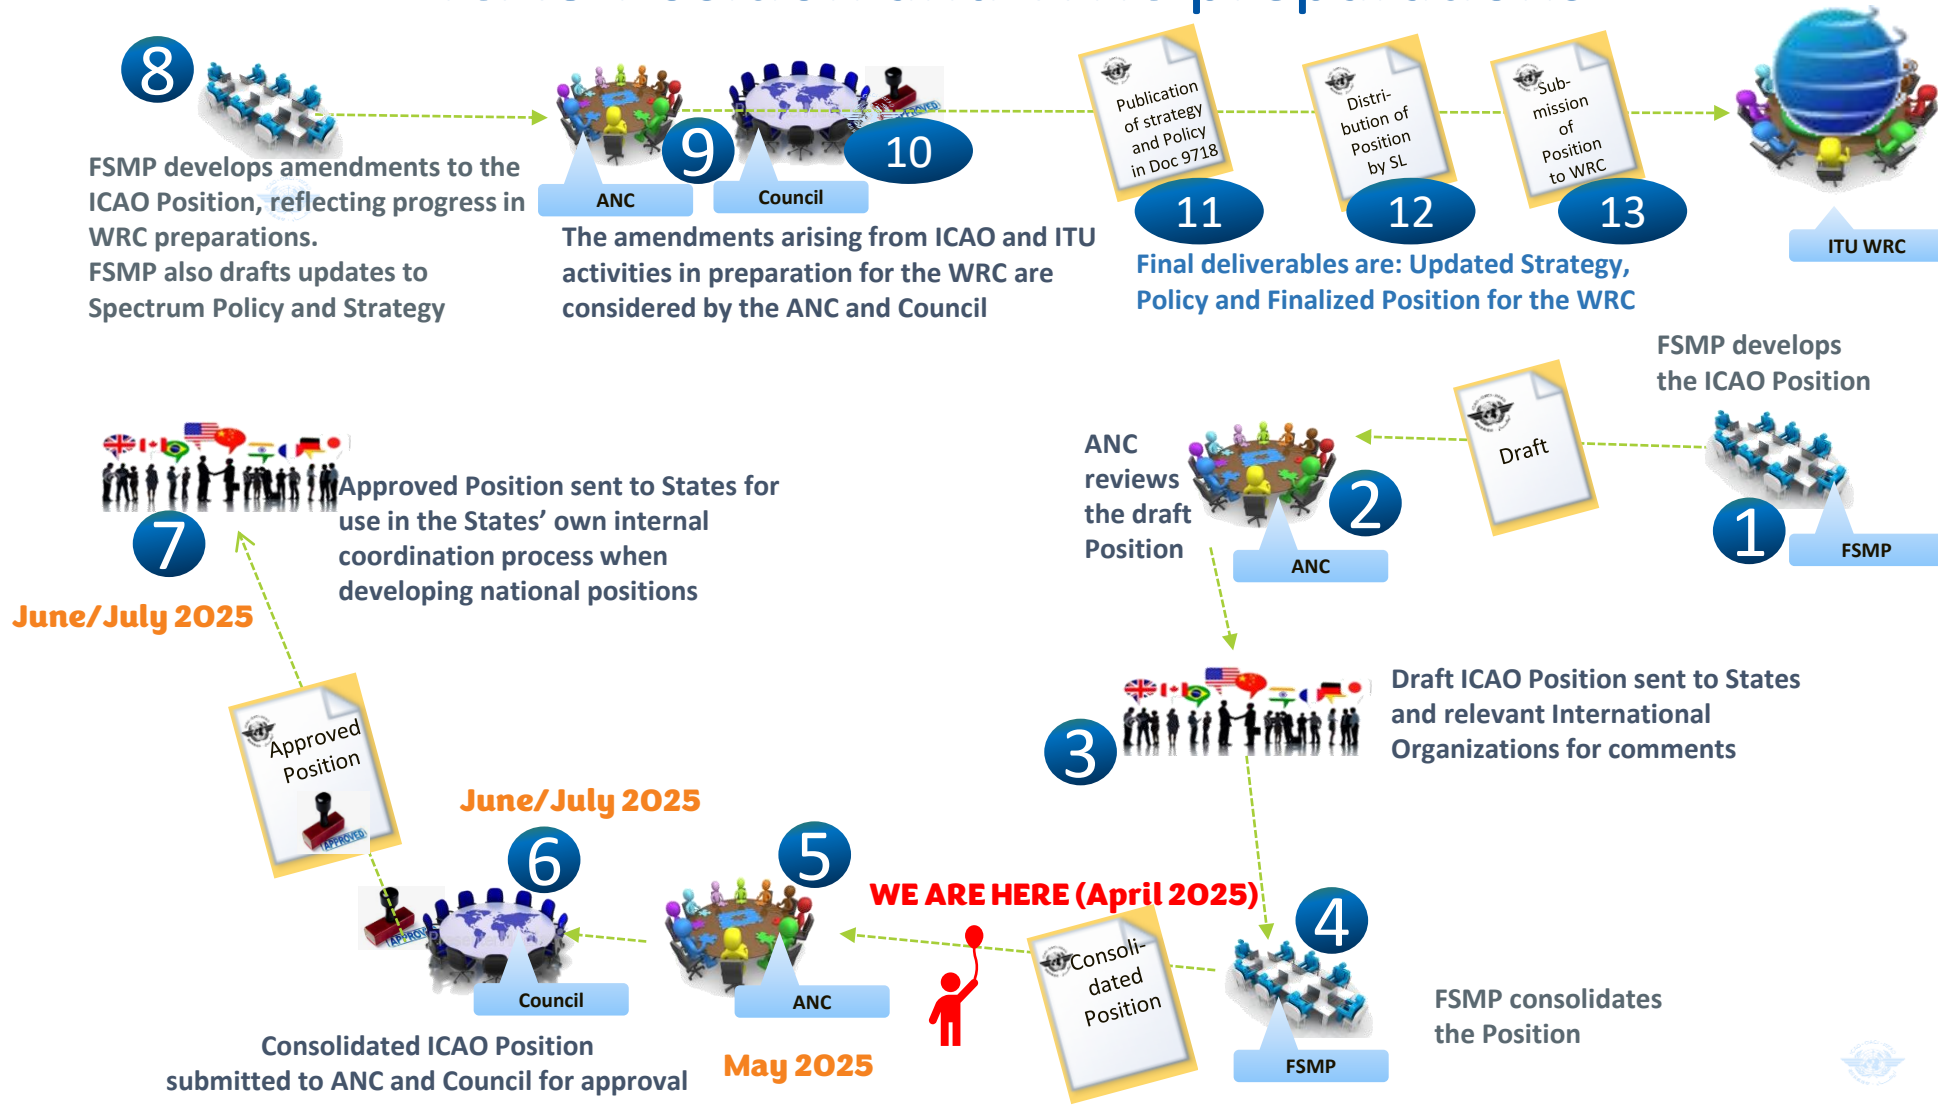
8

FSMP develops amendments to the ICAO Position, reflecting progress in WRC preparations.
FSMP also drafts updates to Spectrum Policy and Strategy

9
ANC
Council
10

The amendments arising from ICAO and ITU activities in preparation for the WRC are considered by the ANC and Council

Publication of strategy and Policy in Doc 9718
11
Distri-bution of Position by SL
12
Sub-mission of Position to WRC
13

Final deliverables are: Updated Strategy, Policy and Finalized Position for the WRC

ITU WRC

FSMP develops the ICAO Position

Draft

1
FSMP

ANC reviews the draft Position
2
ANC

7
Approved Position sent to States for use in the States' own internal coordination process when developing national positions

June/July 2025

3
Draft ICAO Position sent to States and relevant International Organizations for comments

Approved Position

June/July 2025

6
Council
5
ANC

WE ARE HERE (April 2025)

Consoli-dated Position

4
FSMP

FSMP consolidates the Position

Consolidated ICAO Position submitted to ANC and Council for approval

May 2025